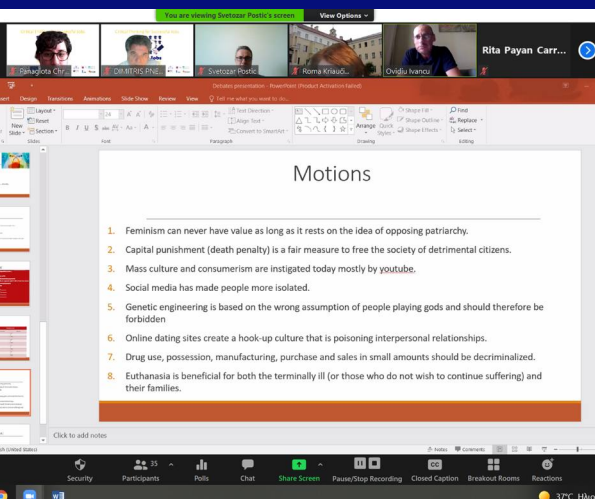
You are viewing Svetozar Postic's screen View Options

Panagiota Chr... DIMITRIS PINE... Svetozar Postic Roma Kriauči... Ovidiu Ivancu Rita Payan Carr...

Debates presentation - PowerPoint (Product Activation Failed)

sert Design Transitions Animations Slide Show Review View Tell me what you want to do...

Layout Reset New Slide Section Slides Font Paragraph Text Direction Align Text Convert to SmartArt Drawing Arrange Quick Styles Shape Fill Shape Outline Shape Effects Find Replace Select Editing

Motions

1. Feminism can never have value as long as it rests on the idea of opposing patriarchy.
2. Capital punishment (death penalty) is a fair measure to free the society of detrimental citizens.
3. Mass culture and consumerism are instigated today mostly by youtube.
4. Social media has made people more isolated.
5. Genetic engineering is based on the wrong assumption of people playing gods and should therefore be forbidden
6. Online dating sites create a hook-up culture that is poisoning interpersonal relationships.
7. Drug use, possession, manufacturing, purchase and sales in small amounts should be decriminalized.
8. Euthanasia is beneficial for both the terminally ill (or those who do not wish to continue suffering) and their families.

Click to add notes

Notes Comments

Security Participants 35 Polls Chat Share Screen Pause/Stop Recording Closed Caption Breakout Rooms Reactions

37°C